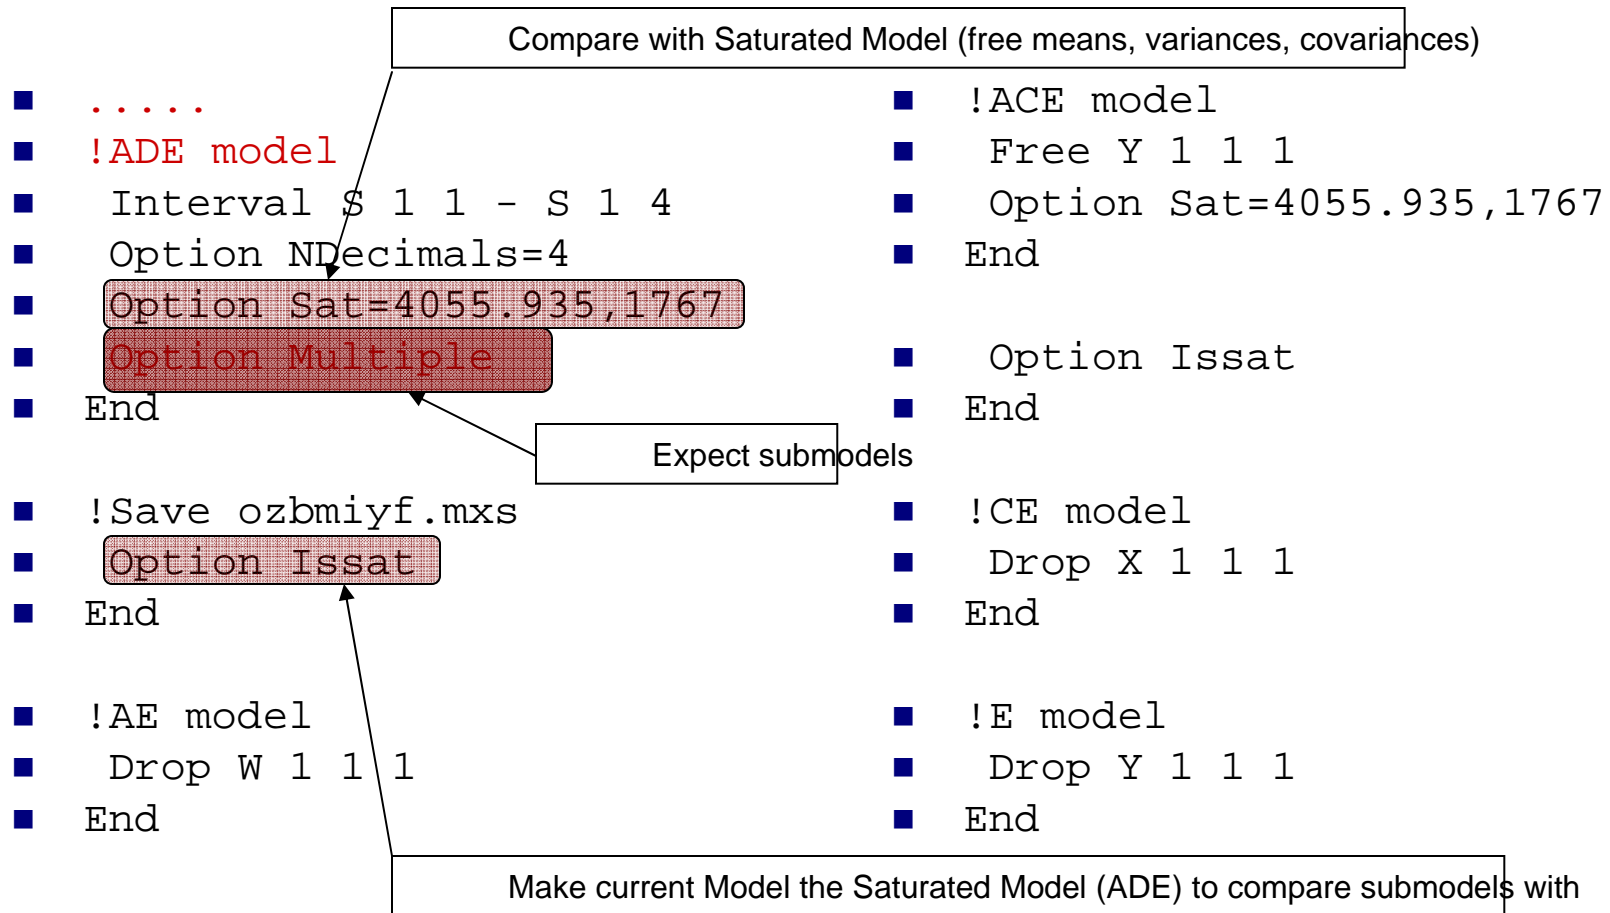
Compare with Saturated Model (free means, variances, covariances)

.....
!ADE model
Interval S 1 1 - S 1 4
Option NDecimals=4
Option Sat=4055.935,1767
Option Multiple
End

Expect submodels

!Save ozbmiyf.mxs
Option Issat
End

!AE model
Drop W 1 1 1
End

!ACE model
Free Y 1 1 1
Option Sat=4055.935,1767
End

Option Issat
End

!CE model
Drop X 1 1 1
End

!E model
Drop Y 1 1 1
End

Make current Model the Saturated Model (ADE) to compare submodels with